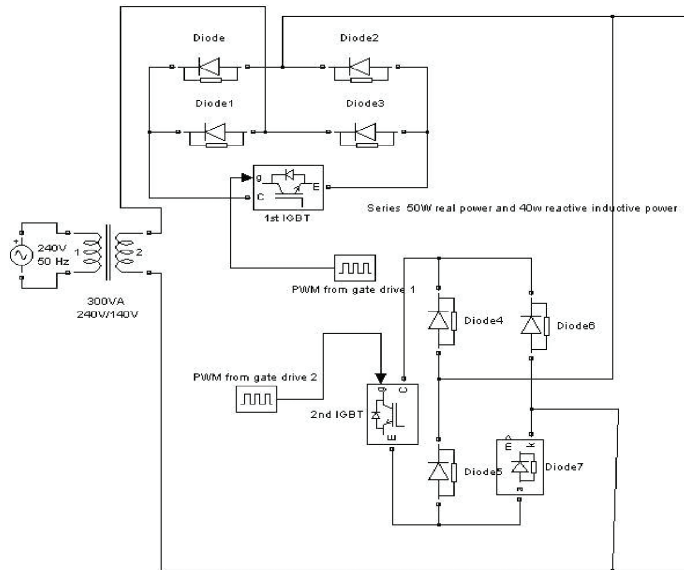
Diode
Diode2
Diode1
Diode3
g
C
E
1st IGBT
Series 50W real power and 40w reactive inductive power
+
240V
50 Hz
1
2
300VA
240V/140V
PWM from gate drive 1
Diode4
Diode6
PWM from gate drive 2
g
C
2nd IGBT
E
A
E
k
Diode5
Diode7
m